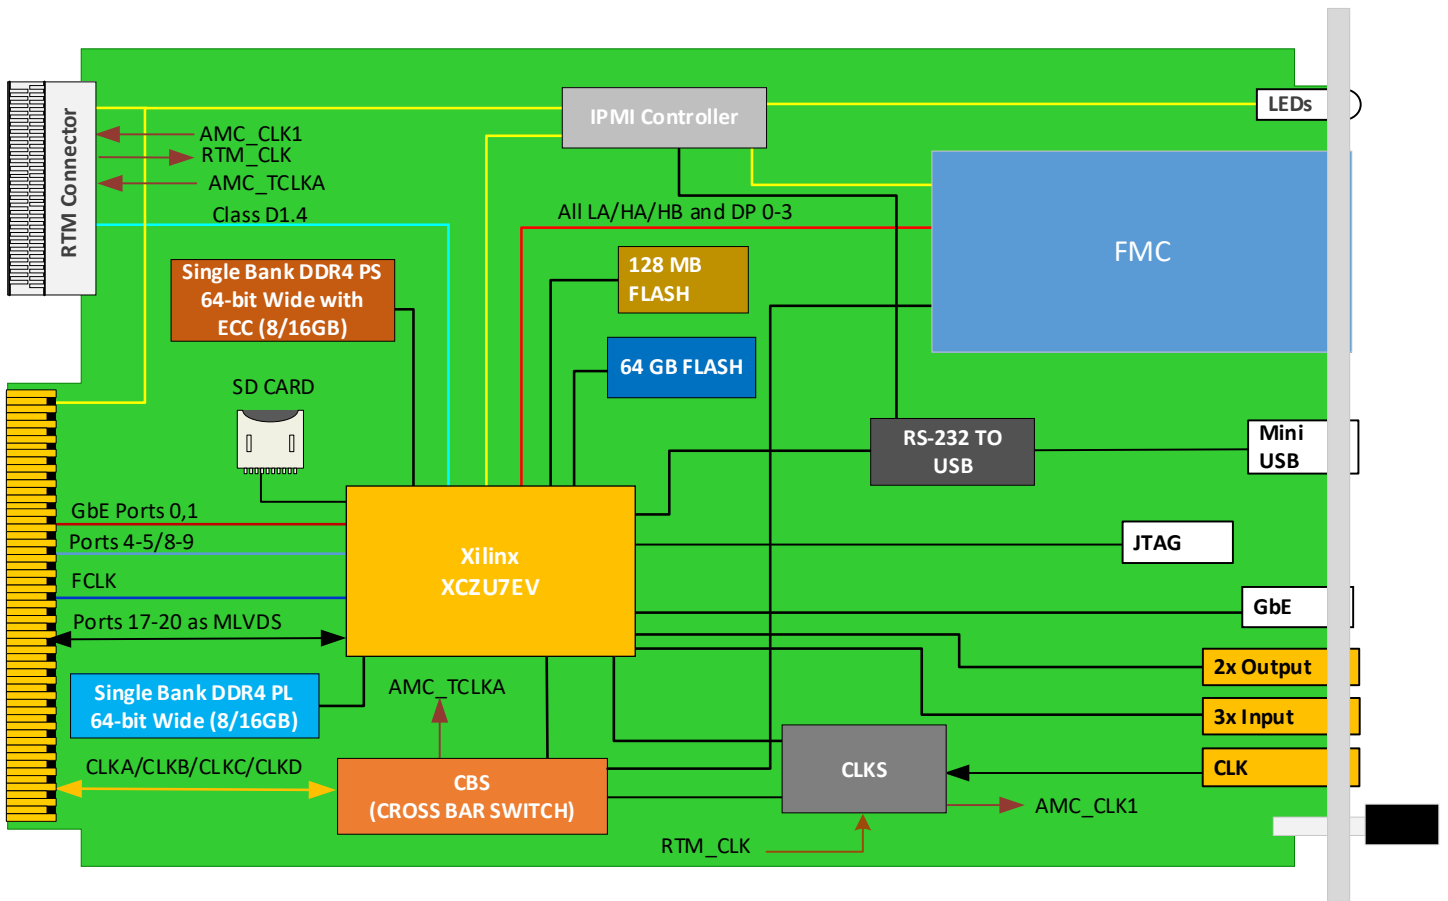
RTM Connector

AMC_CLK1
RTM_CLK
AMC_TCLKA
Class D1.4

IPMI Controller

LEDs

All LA/HA/HB and DP 0-3

FMC

Single Bank DDR4 PS 64-bit Wide with ECC (8/16GB)

128 MB FLASH

64 GB FLASH

SD CARD

RS-232 TO USB

Mini USB

GbE Ports 0,1
Ports 4-5/8-9
FCLK
Ports 17-20 as MLVDS

Xilinx XCZU7EV

JTAG

GbE

2x Output

3x Input

CLK

Single Bank DDR4 PL 64-bit Wide (8/16GB)

AMC_TCLKA

CLKA/CLKB/CLKC/CLKD

CBS (CROSS BAR SWITCH)

CLKS

AMC_CLK1

RTM_CLK